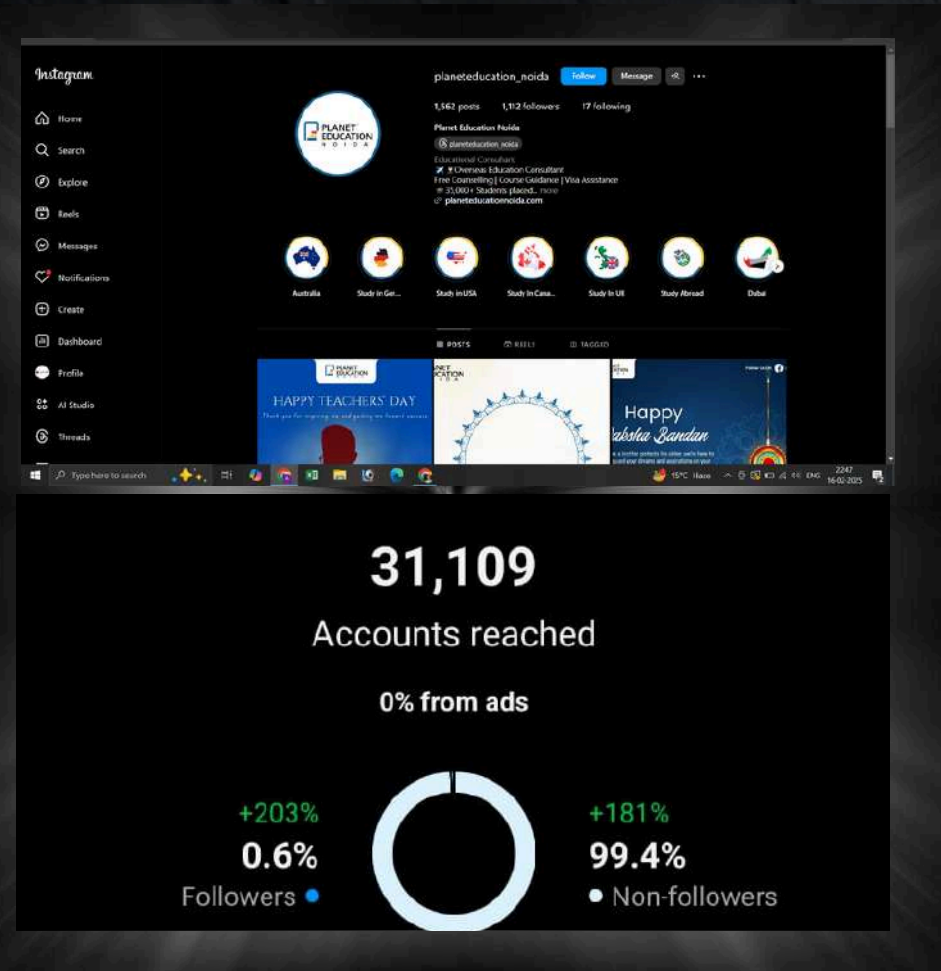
Instagram

Home
Search
Explore
Reels
Messages
Notifications
Create
Dashboard
Profile
AI Studio
Threads

PLANET EDUCATION NOIDA

planeteducation_noida Follow Message

1,562 posts 1,112 followers 17 following

Planet Education Noida
planeteducation_noida
Educational Consultant
Overseas Education Consultant
Free Counselling | Course Guidance | Visa Assistance
35,000+ Students placed... more
planeteducationnoida.com

Australia Study in Ger... Study in USA Study in Cana... Study in UK Study Abroad Dubai

POSTS REELS TAGGED

PLANET EDUCATION
HAPPY TEACHERS' DAY
Thank you for inspiring us and guiding our future success

Happy
Raksha Bandan

Type here to search
15°C Haze ENG 22:47 16-02-2025

31,109
Accounts reached
0% from ads

+203%
0.6%
Followers

+181%
99.4%
Non-followers